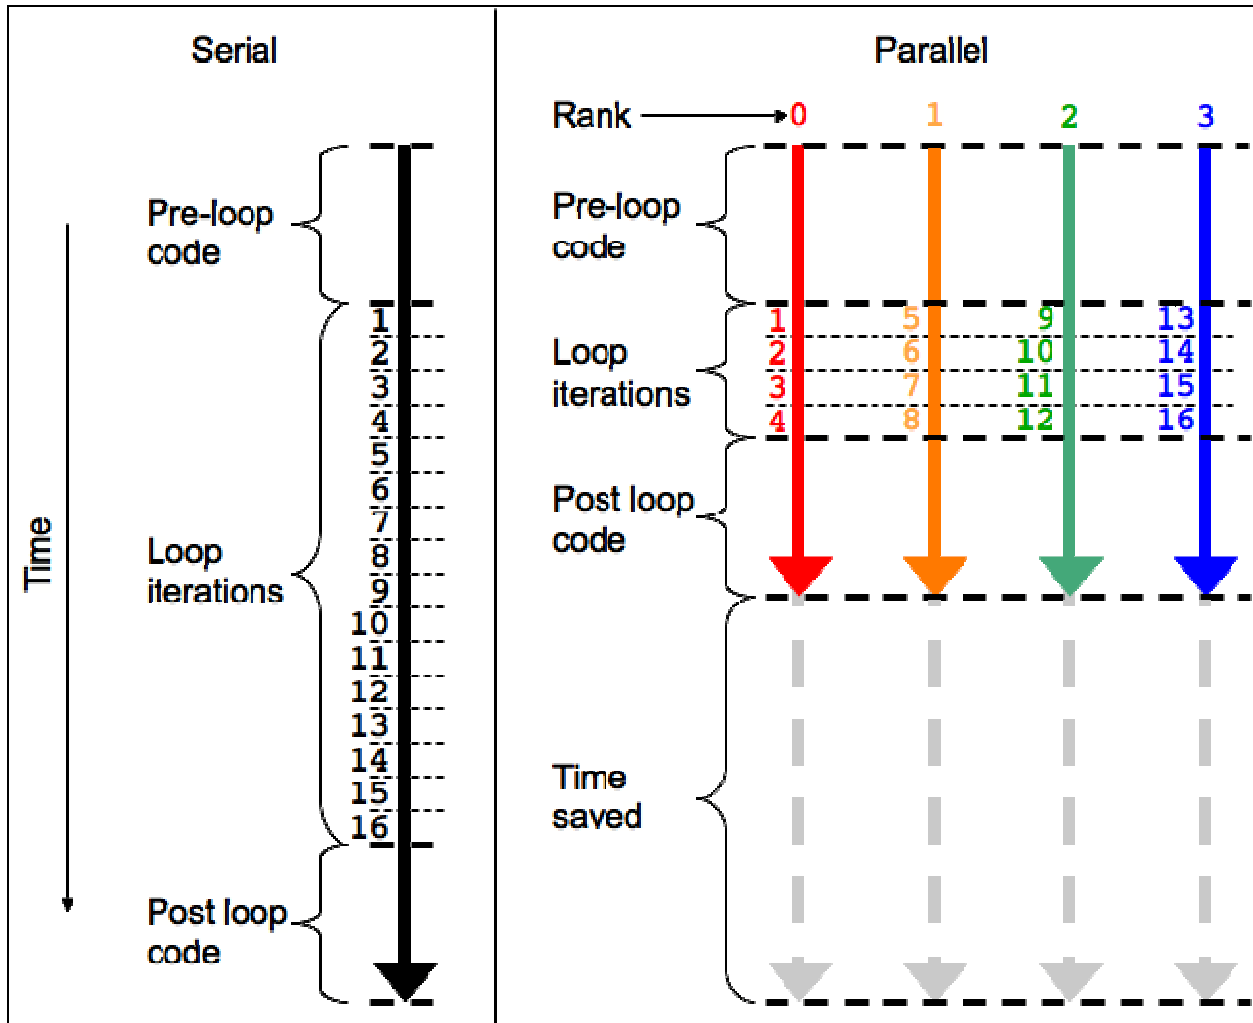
Serial

Time

Pre-loop code

Loop iterations

Post loop code

1
2
3
4
5
6
7
8
9
10
11
12
13
14
15
16

Parallel

Rank 0 1 2 3

Pre-loop code

Loop iterations

Post loop code

Time saved

| 1 | 5 | 9 | 13 |
|---|---|---|---|
| 2 | 6 | 10 | 14 |
| 3 | 7 | 11 | 15 |
| 4 | 8 | 12 | 16 |